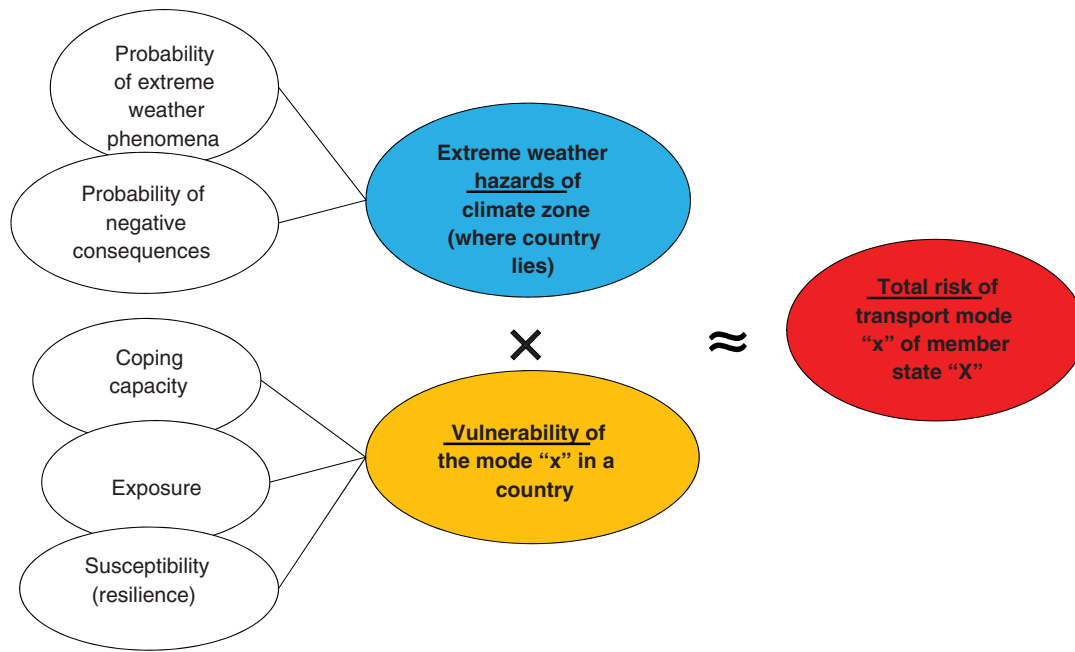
Probability of extreme weather phenomena

Probability of negative consequences

Extreme weather hazards of climate zone (where country lies)

$\times$

$\approx$

Total risk of transport mode "x" of member state "X"

Coping capacity

Exposure

Susceptibility (resilience)

Vulnerability of the mode "x" in a country